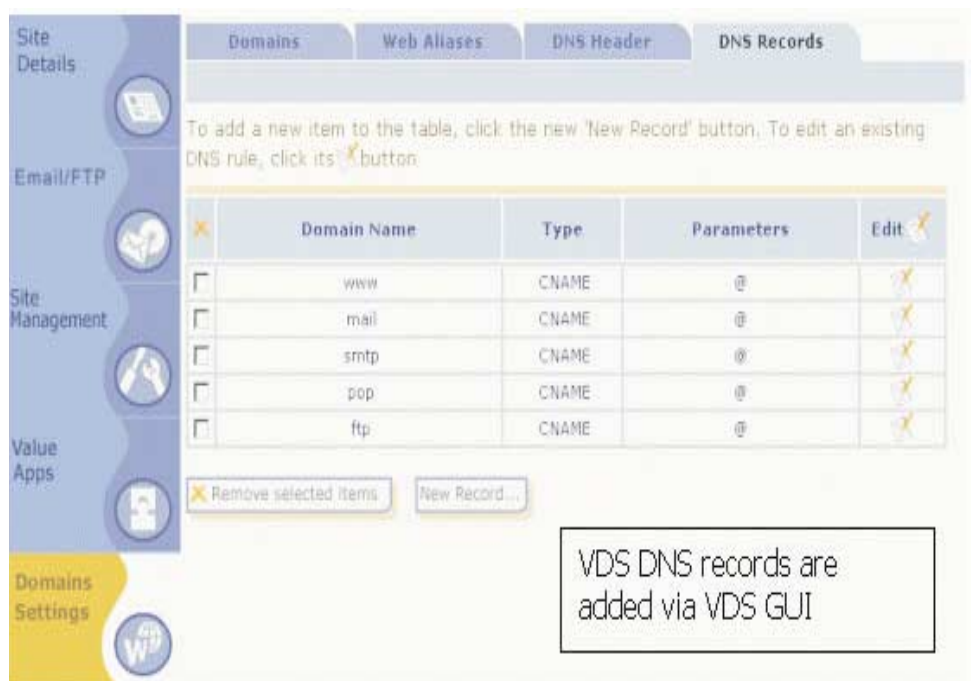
Site Details

Email/FTP

Site Management

Value Apps

Domains Settings

Domains | Web Aliases | DNS Header | DNS Records

To add a new item to the table, click the new 'New Record' button. To edit an existing DNS rule, click its button

| | Domain Name | Type | Parameters | Edit |
|---|---|---|---|---|
| | www | CNAME | @ | |
| | mail | CNAME | @ | |
| | smtp | CNAME | @ | |
| | pop | CNAME | @ | |
| | ftp | CNAME | @ | |

Remove selected items | New Record...

VDS DNS records are added via VDS GUI